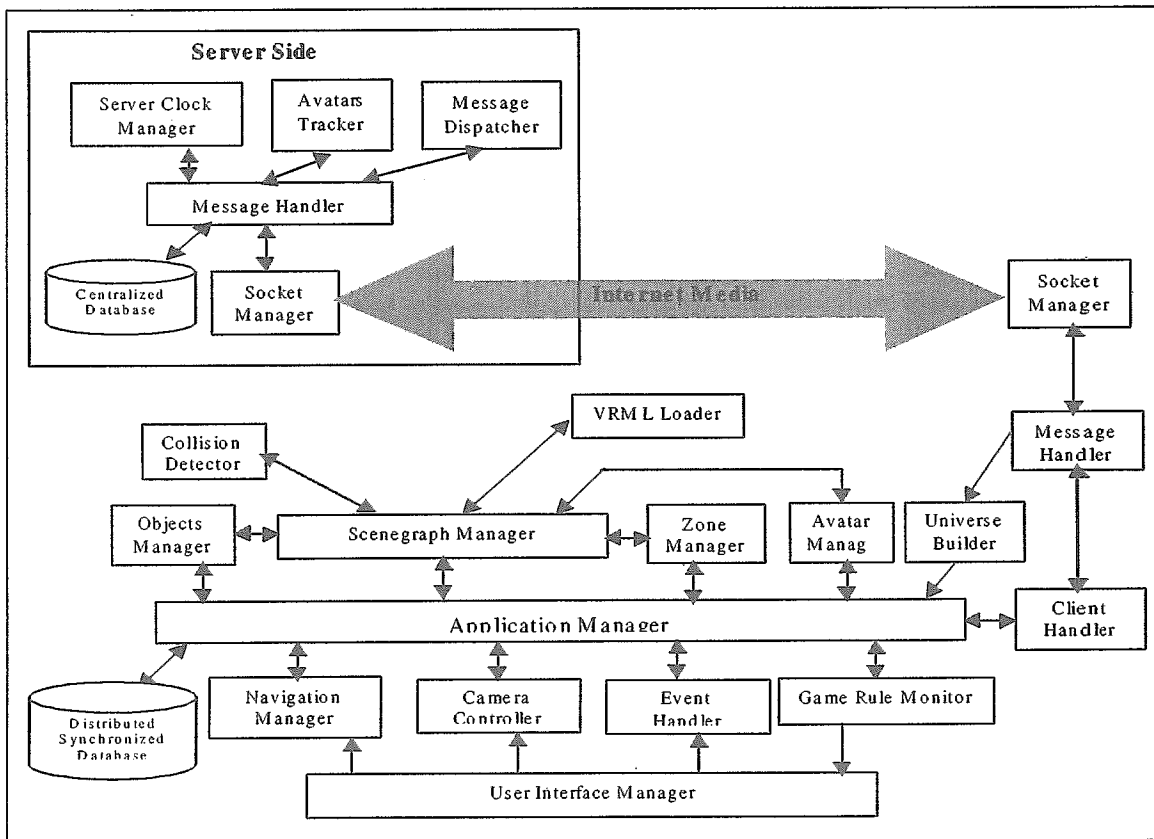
Server Side

Server Clock Manager

Avatars Tracker

Message Dispatcher

Message Handler

Centralized Database

Socket Manager

Internet Media

Socket Manager

VRML Loader

Collision Detector

Message Handler

Objects Manager

Scenegraph Manager

Zone Manager

Avatar Manag

Universe Builder

Application Manager

Client Handler

Distributed Synchronized Database

Navigation Manager

Camera Controller

Event Handler

Game Rule Monitor

User Interface Manager